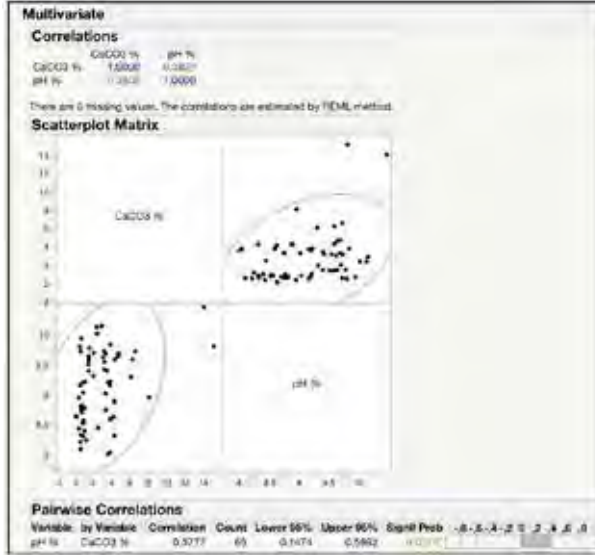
Multivariate

Correlations

| | CaCO3 % | pH % |
|---|---|---|
| CaCO3 % | 1.0000 | 0.3827 |
| pH % | 0.3827 | 1.0000 |

There are 0 missing values. The correlations are estimated by REML method.

Scatterplot Matrix

CaCO3 %

pH %

Pairwise Correlations

| Variable | by Variable | Correlation | Count | Lower 95% | Upper 95% | Signif Prob | -.8 -.6 -.4 -.2 0 .2 .4 .6 .8 |
|---|---|---|---|---|---|---|---|
| pH % | CaCO3 % | 0.3777 | 65 | 0.1474 | 0.5692 | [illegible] | |